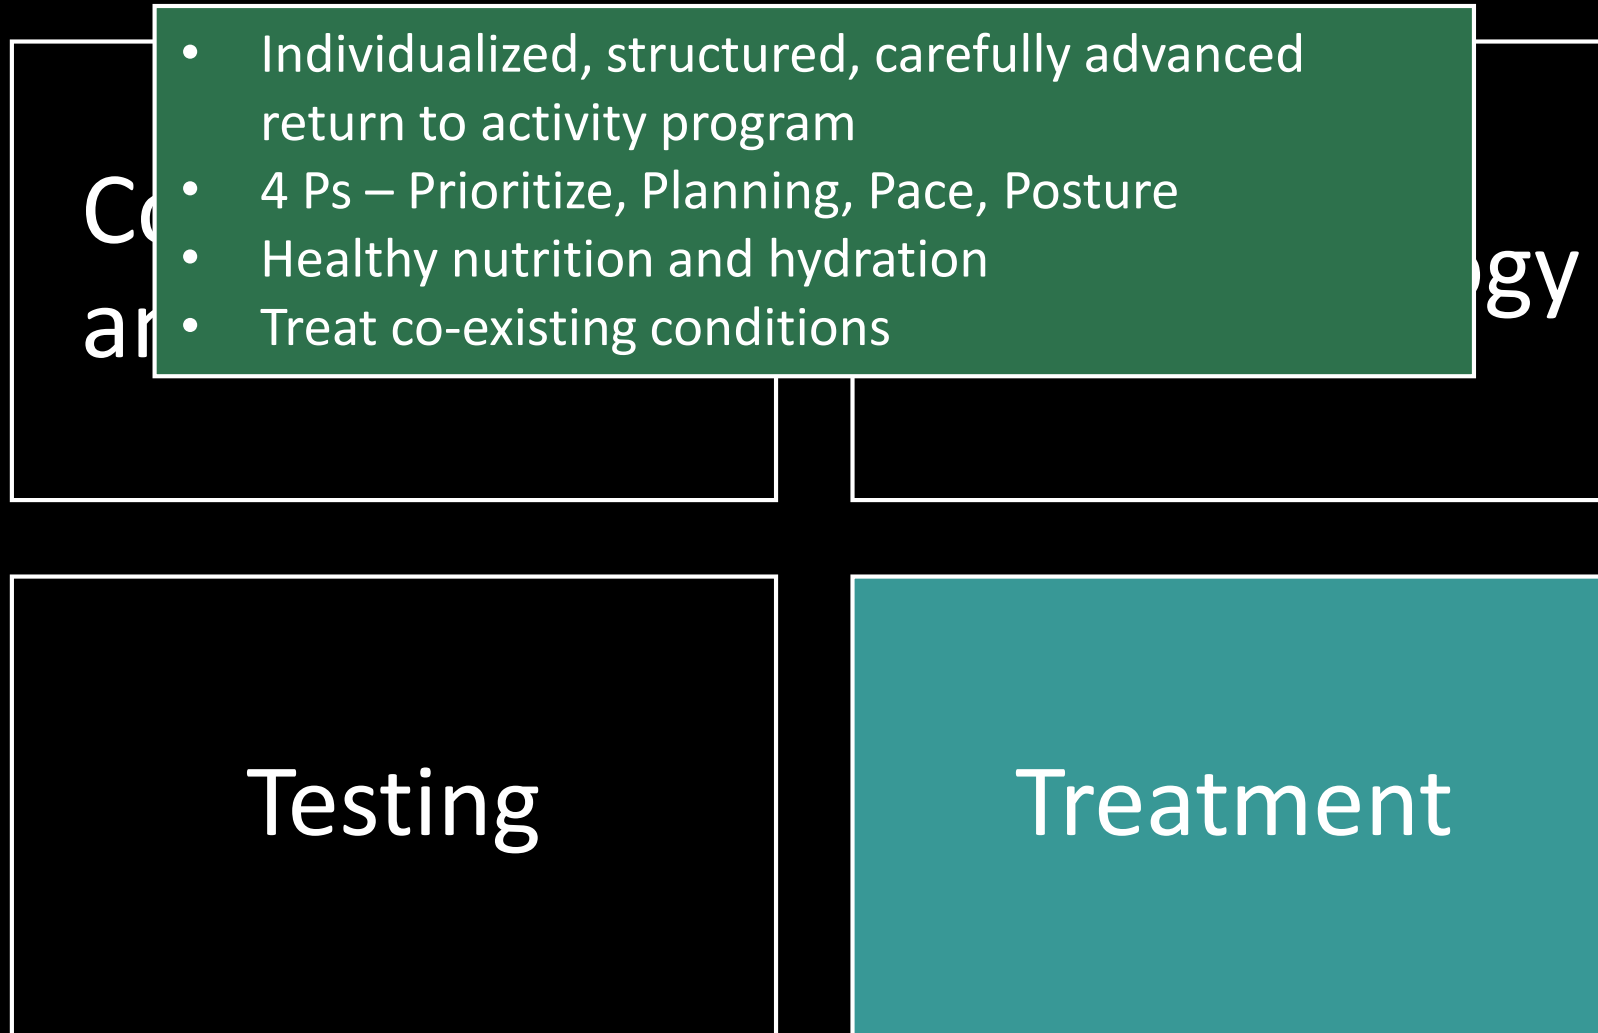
- Individualized, structured, carefully advanced return to activity program
- 4 Ps – Prioritize, Planning, Pace, Posture
- Healthy nutrition and hydration
- Treat co-existing conditions

Co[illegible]
ar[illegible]

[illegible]gy

Testing

Treatment